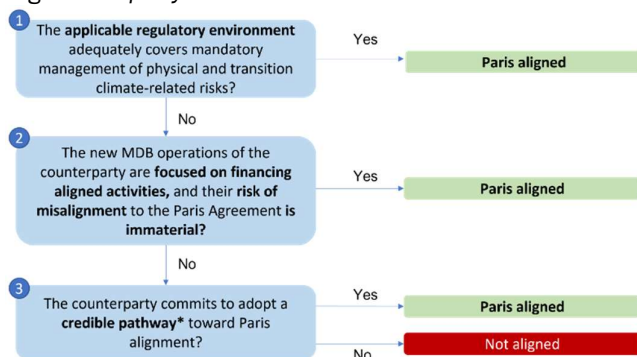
1
The applicable regulatory environment adequately covers mandatory management of physical and transition climate-related risks?

Yes

Paris aligned

No

2
The new MDB operations of the counterparty are focused on financing aligned activities, and their risk of misalignment to the Paris Agreement is immaterial?

Yes

Paris aligned

No

3
The counterparty commits to adopt a credible pathway* toward Paris alignment?

Yes

Paris aligned

No

Not aligned